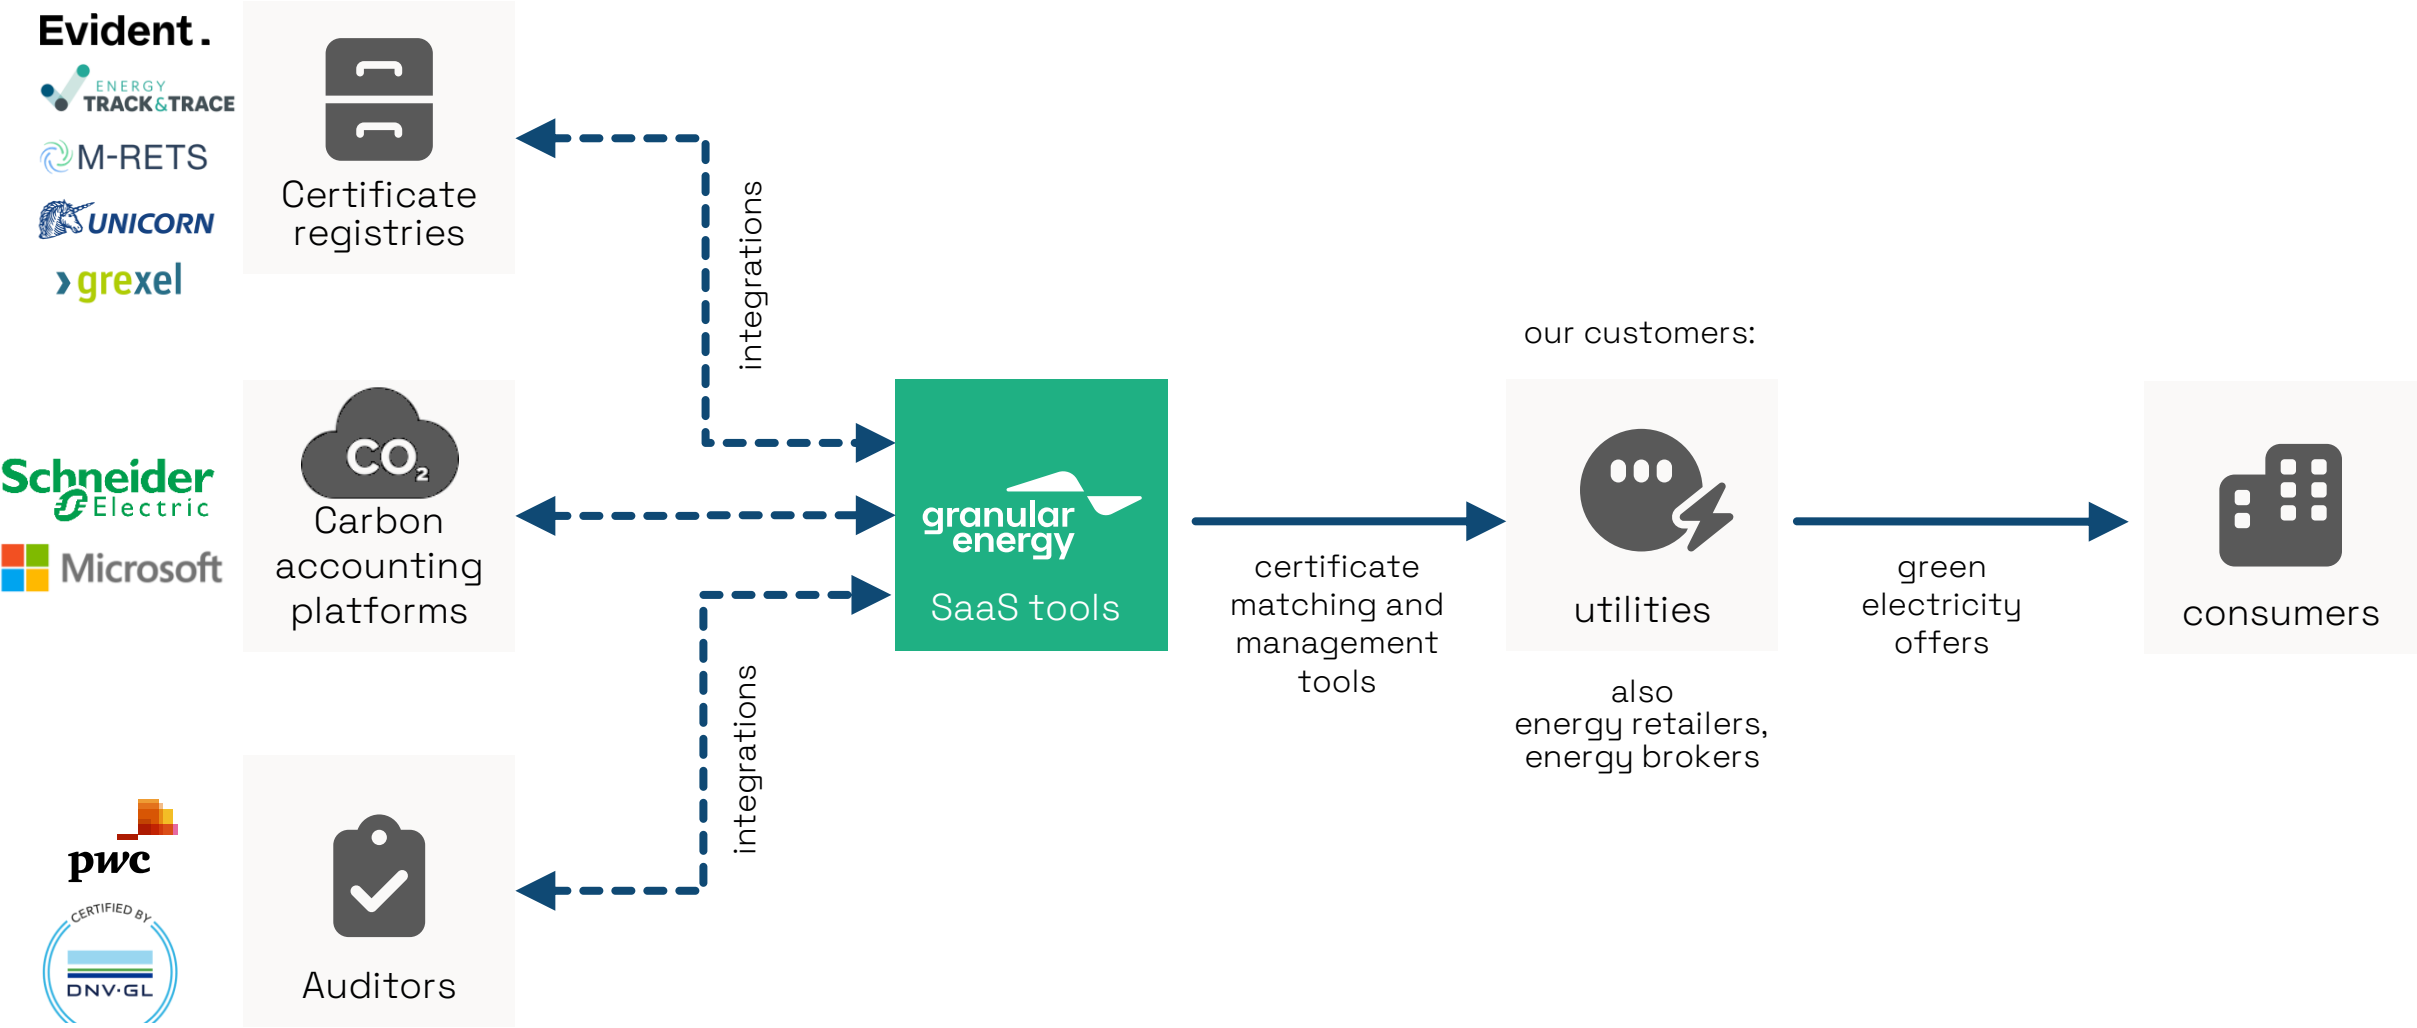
Evident.

ENERGY TRACK&TRACE

M-RETS

UNICORN

grexel

Certificate registries

integrations

Schneider Electric

Microsoft

$CO_2$

Carbon accounting platforms

granular energy

SaaS tools

integrations

pwc

CERTIFIED BY DNV·GL

Auditors

our customers:

certificate matching and management tools

utilities

also energy retailers, energy brokers

green electricity offers

consumers